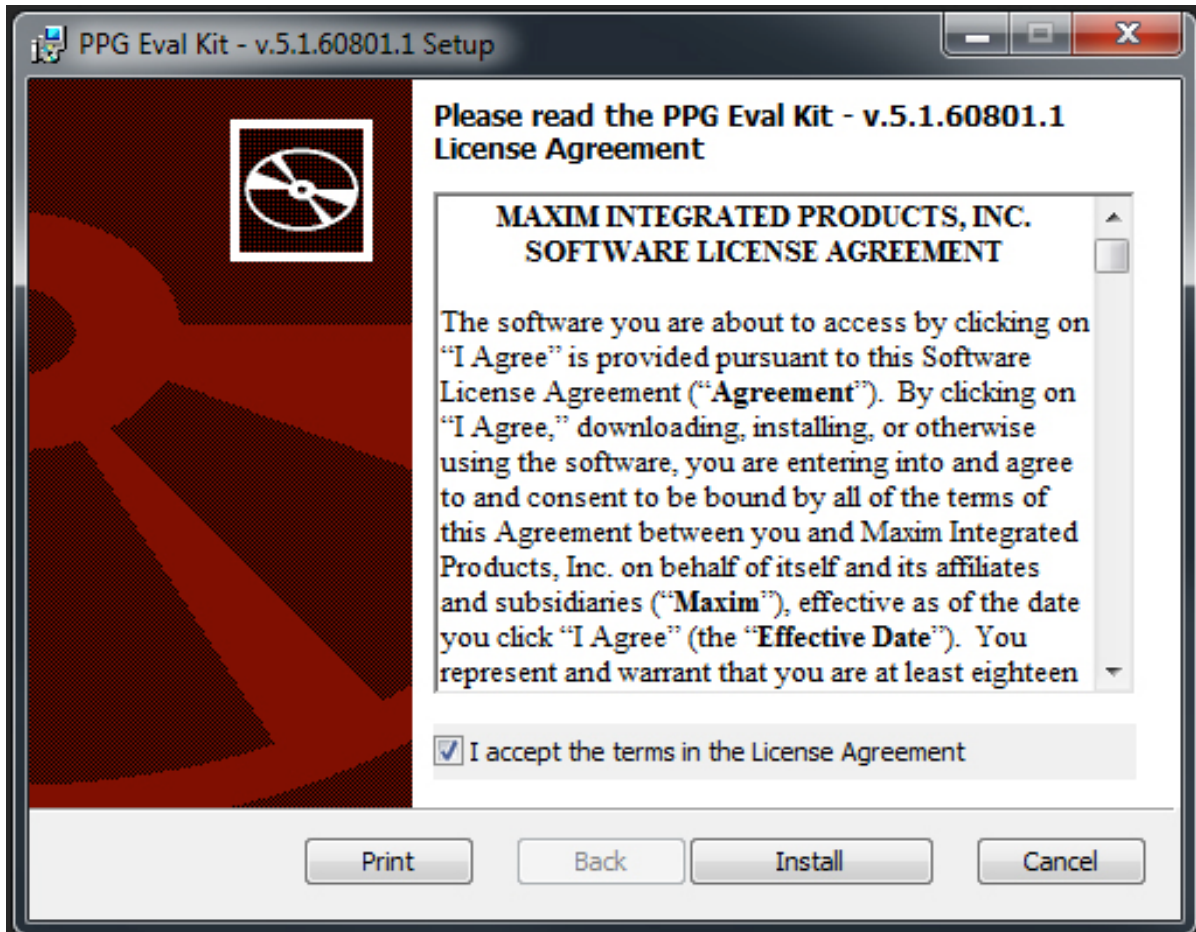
PPG Eval Kit - v.5.1.60801.1 Setup

Please read the PPG Eval Kit - v.5.1.60801.1 License Agreement

MAXIM INTEGRATED PRODUCTS, INC.
SOFTWARE LICENSE AGREEMENT

The software you are about to access by clicking on "I Agree" is provided pursuant to this Software License Agreement ("**Agreement**"). By clicking on "I Agree," downloading, installing, or otherwise using the software, you are entering into and agree to and consent to be bound by all of the terms of this Agreement between you and Maxim Integrated Products, Inc. on behalf of itself and its affiliates and subsidiaries ("**Maxim**"), effective as of the date you click "I Agree" (the "**Effective Date**"). You represent and warrant that you are at least eighteen

I accept the terms in the License Agreement

Print Back Install Cancel